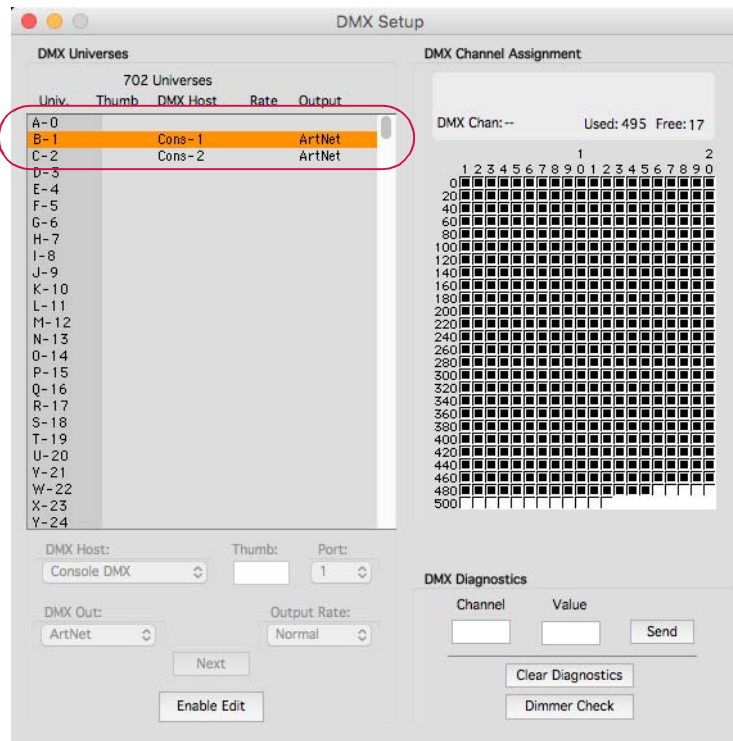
DMX Setup

DMX Universes

702 Universes

| Univ. | Thumb | DMX Host | Rate | Output |
|---|---|---|---|---|
| A-0 | | | | |
| B-1 | | Cons-1 | | ArtNet |
| C-2 | | Cons-2 | | ArtNet |
| D-3 | | | | |
| E-4 | | | | |
| F-5 | | | | |
| G-6 | | | | |
| H-7 | | | | |
| I-8 | | | | |
| J-9 | | | | |
| K-10 | | | | |
| L-11 | | | | |
| M-12 | | | | |
| N-13 | | | | |
| O-14 | | | | |
| P-15 | | | | |
| Q-16 | | | | |
| R-17 | | | | |
| S-18 | | | | |
| T-19 | | | | |
| U-20 | | | | |
| V-21 | | | | |
| W-22 | | | | |
| X-23 | | | | |
| Y-24 | | | | |

DMX Host:
Console DMX
Thumb:
Port:
1
DMX Out:
ArtNet
Output Rate:
Normal
Next
Enable Edit

DMX Channel Assignment

DMX Chan: --
Used: 495 Free: 17

1 2
1 2 3 4 5 6 7 8 9 0 1 2 3 4 5 6 7 8 9 0
0
20
40
60
80
100
120
140
160
180
200
220
240
260
280
300
320
340
360
380
400
420
440
460
480
500

DMX Diagnostics
Channel
Value
Send
Clear Diagnostics
Dimmer Check